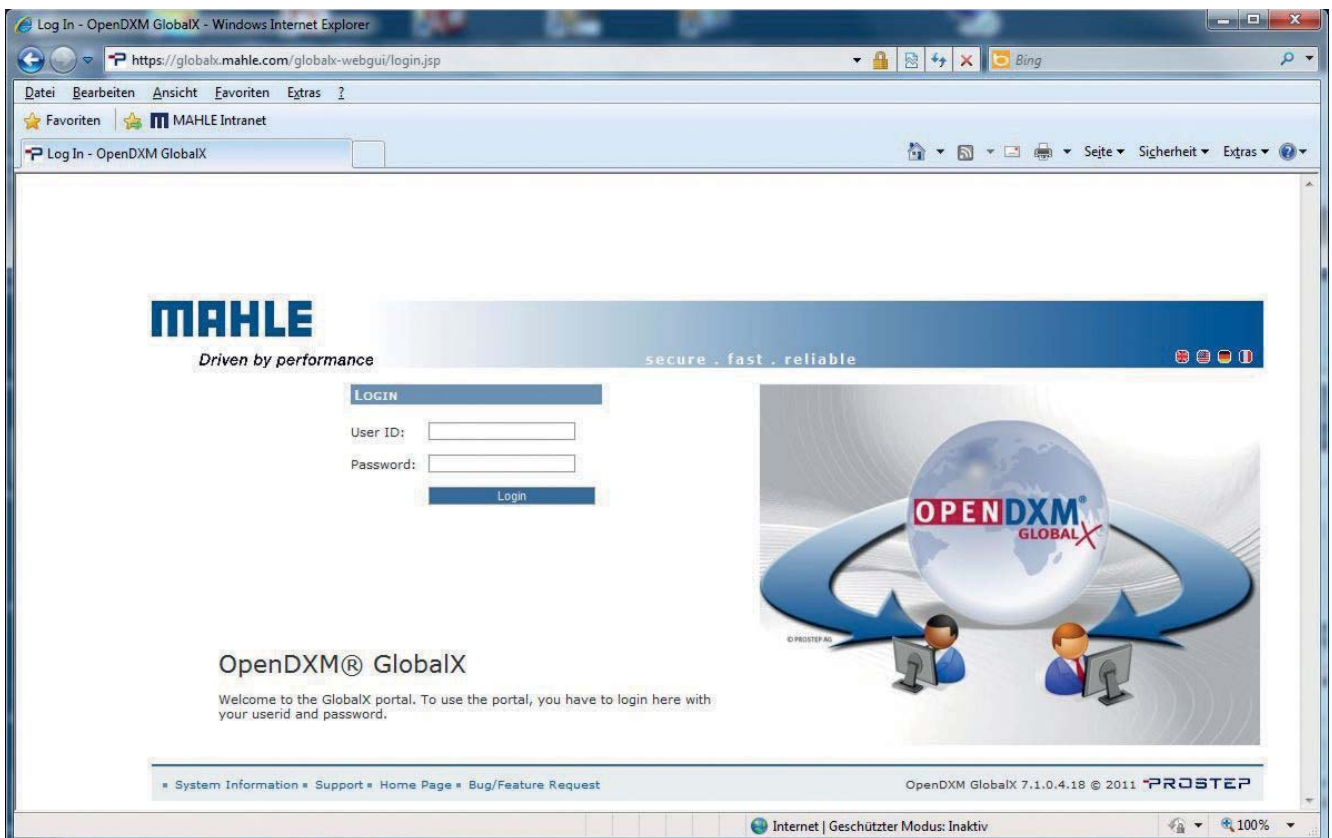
Log In - OpenDXM GlobalX - Windows Internet Explorer

https://globalx.mahle.com/globalx-webgui/login.jsp

Bing

Datei Bearbeiten Ansicht Favoriten Extras ?

Favoriten MAHLE Intranet

Log In - OpenDXM GlobalX

Seite ▾ Sicherheit ▾ Extras ▾

MAHLE
Driven by performance

secure . fast . reliable

LOGIN

User ID:

Password:

Login

OPENDXM® GLOBALX

© PROSTEP AG

OpenDXM® GlobalX

Welcome to the GlobalX portal. To use the portal, you have to login here with your userid and password.

▪ System Information ▪ Support ▪ Home Page ▪ Bug/Feature Request

OpenDXM GlobalX 7.1.0.4.18 © 2011 PROSTEP

Internet | Geschützter Modus: Inaktiv

100%